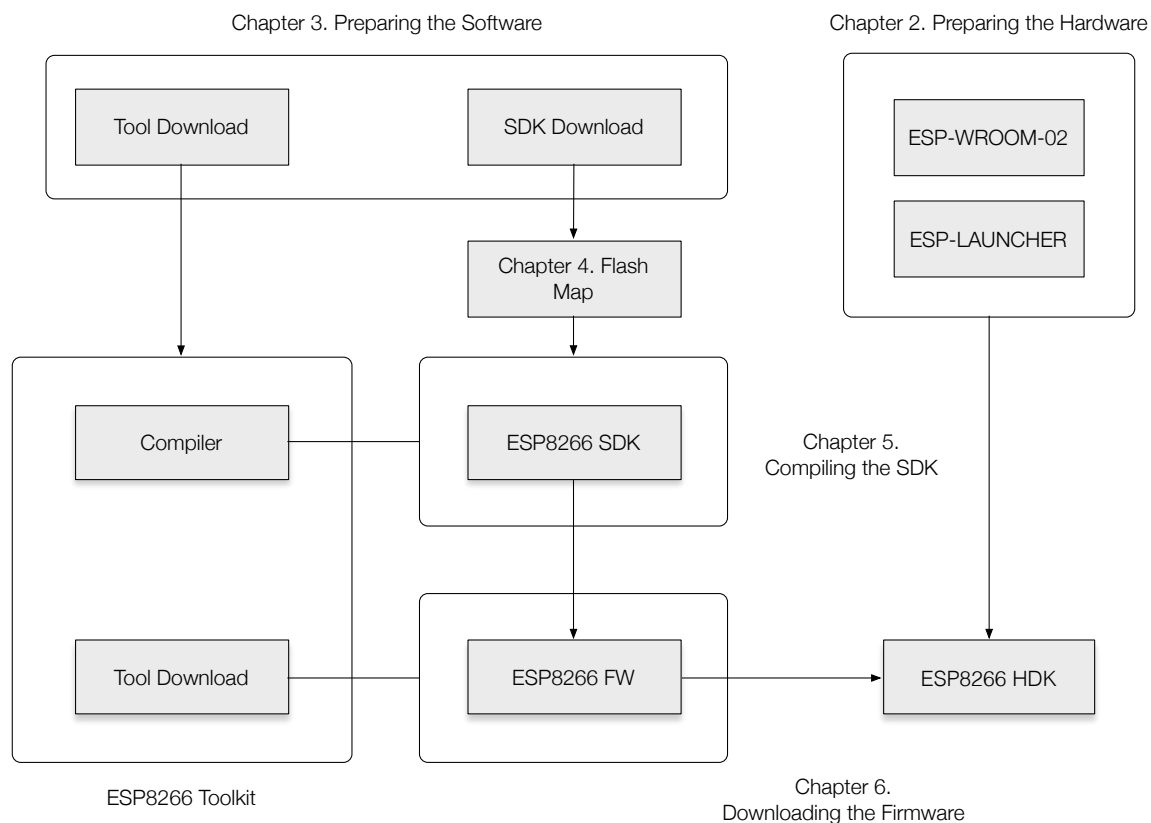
Chapter 3. Preparing the Software

Chapter 2. Preparing the Hardware

Tool Download

SDK Download

ESP-WROOM-02

ESP-LAUNCHER

Chapter 4. Flash Map

Compiler

ESP8266 SDK

Chapter 5. Compiling the SDK

Tool Download

ESP8266 FW

ESP8266 HDK

ESP8266 Toolkit

Chapter 6. Downloading the Firmware